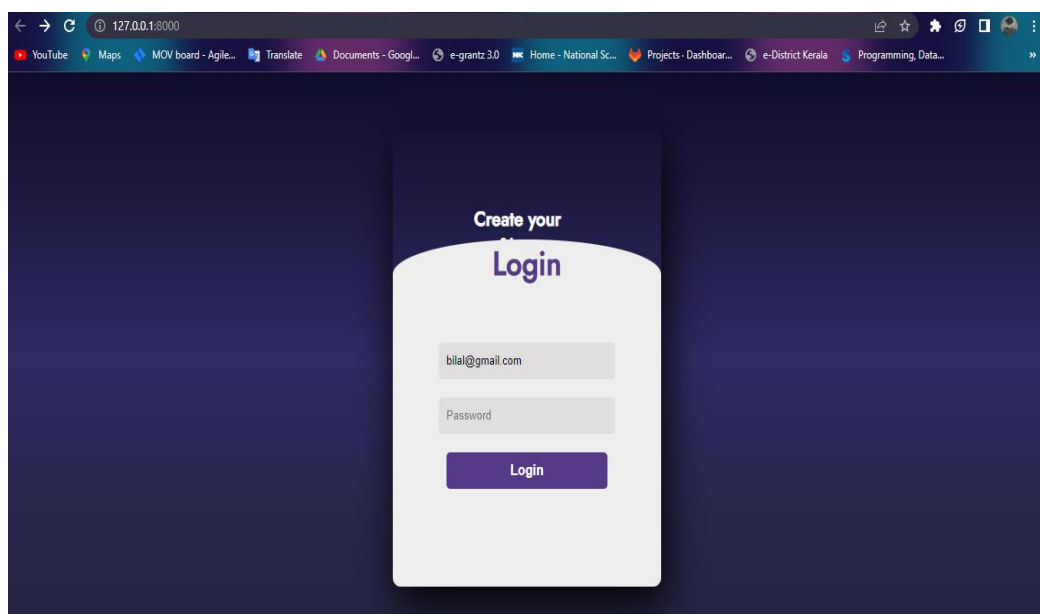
127.0.0.1:8000

YouTube Maps MOV board - Agile... Translate Documents - Googl... e-grantz 3.0 Home - National Sc... Projects · Dashboar... e-District Kerala Programming, Data...

Create your

Login

bilal@gmail.com

Password

Login